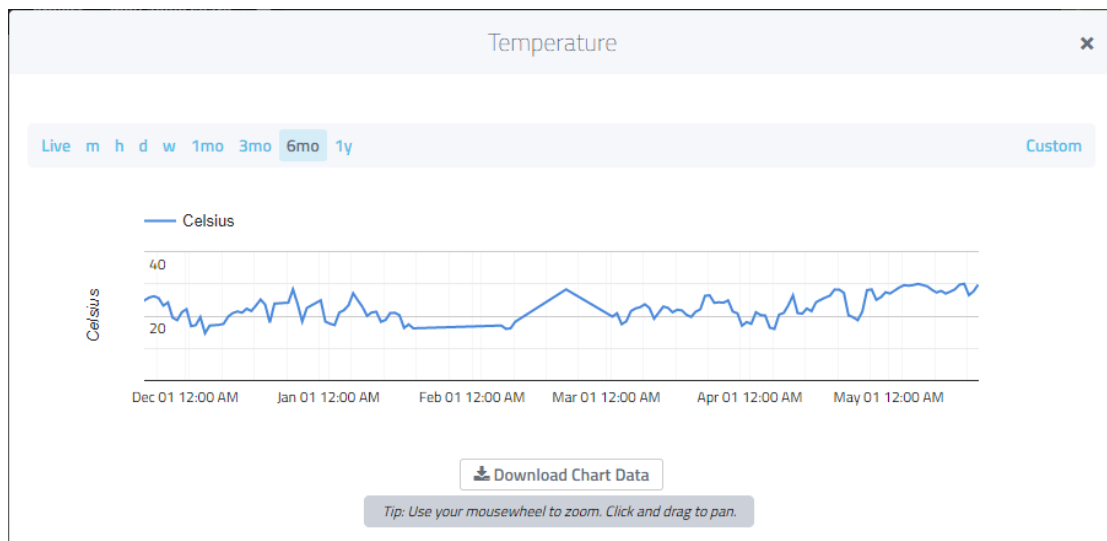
Temperature

×

Live m h d w 1mo 3mo 6mo 1y

Custom

Celsius

40

20

Celsius

Dec 01 12:00 AM

Jan 01 12:00 AM

Feb 01 12:00 AM

Mar 01 12:00 AM

Apr 01 12:00 AM

May 01 12:00 AM

Download Chart Data

Tip: Use your mousewheel to zoom. Click and drag to pan.